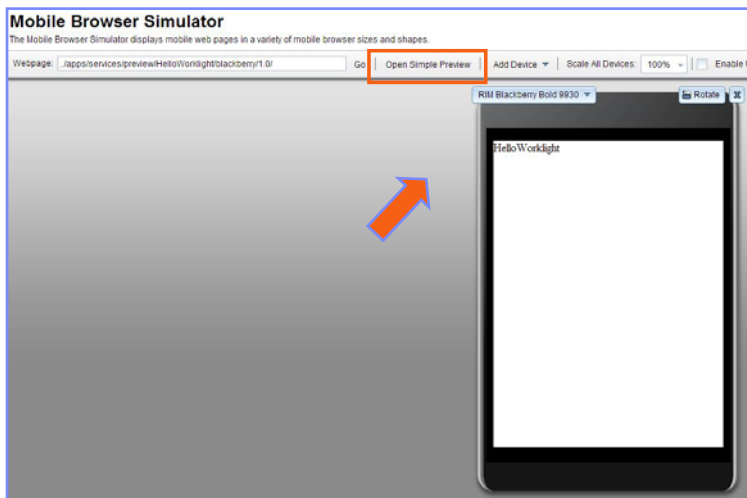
Mobile Browser Simulator

The Mobile Browser Simulator displays mobile web pages in a variety of mobile browser sizes and shapes.

Webpage: ../apps/services/preview/HelloWorklight/blackberry/1.0/ Go Open Simple Preview Add Device Scale All Devices: 100% Enable

RIM Blackberry Bold 9930 Rotate

HelloWorklight